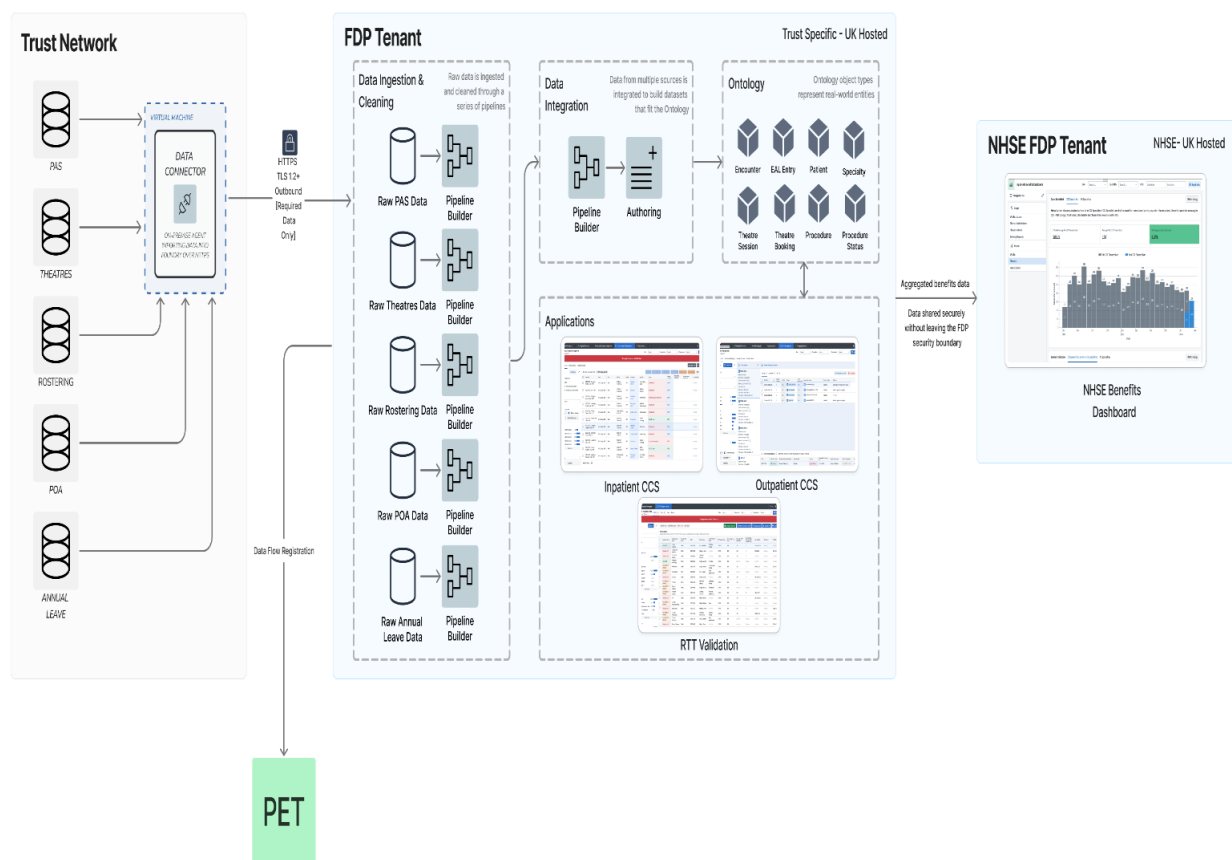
Trust Network

PAS

THEATRES

ROSTERING

POA

ANNUAL LEAVE

VIRTUAL MACHINE

DATA CONNECTOR

ON-PREMISE AGENT OPERATING WITHIN TRUST BOUNDARY OVER HTTPS

HTTPS TLS 1.2+ Outbound (Required Data Only)

Data Flow Registration

PET

FDP Tenant

Trust Specific - UK Hosted

Data Ingestion & Cleaning

Raw data is ingested and cleaned through a series of pipelines

Raw PAS Data

Pipeline Builder

Raw Theatres Data

Pipeline Builder

Raw Rostering Data

Pipeline Builder

Raw POA Data

Pipeline Builder

Raw Annual Leave Data

Pipeline Builder

Data Integration

Data from multiple sources is integrated to build datasets that fit the Ontology

Pipeline Builder

Authoring

Ontology

Ontology object types represent real-world entities

Encounter

EAL Entry

Patient

Specialty

Theatre Session

Theatre Booking

Procedure

Procedure Status

Applications

Inpatient CCS

Outpatient CCS

RTT Validation

Aggregated benefits data

Data shared securely without leaving the FDP security boundary

NHSE FDP Tenant

NHSE- UK Hosted

NHSE Benefits Dashboard